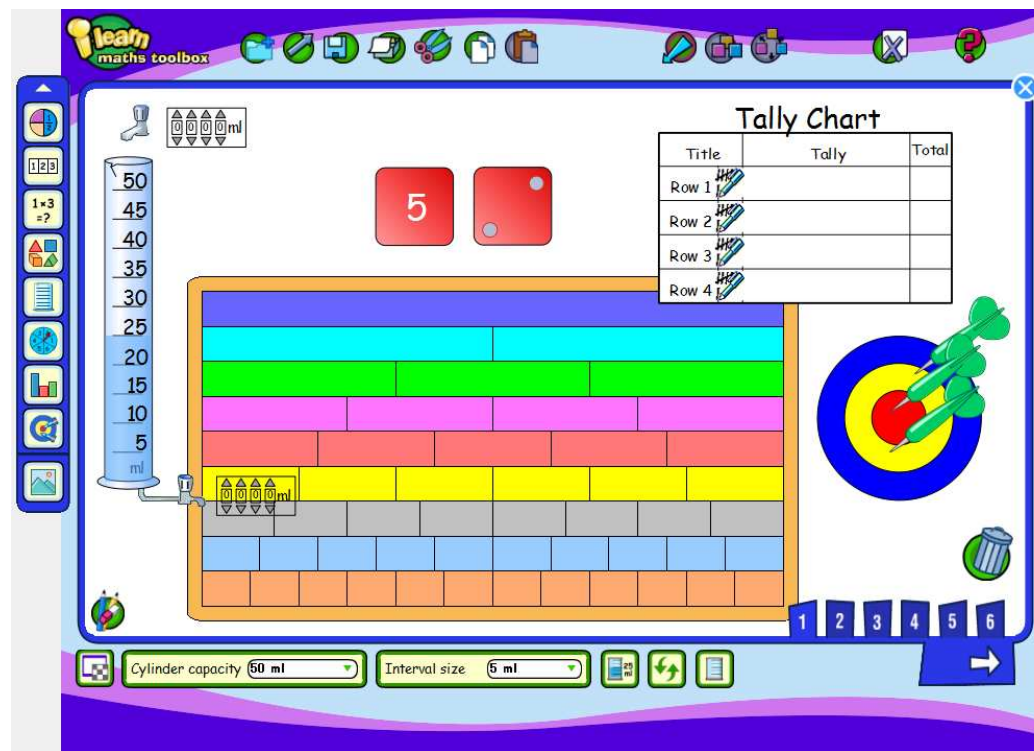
ilearn
maths toolbox

123
1×3 =?

0000 ml

50
45
40
35
30
25
20
15
10
5
ml

5

0000 ml

Tally Chart

| Title | Tally | Total |
|---|---|---|
| Row 1 | | |
| Row 2 | | |
| Row 3 | | |
| Row 4 | | |

1 2 3 4 5 6

Cylinder capacity 50 ml
Interval size 5 ml
25 ml